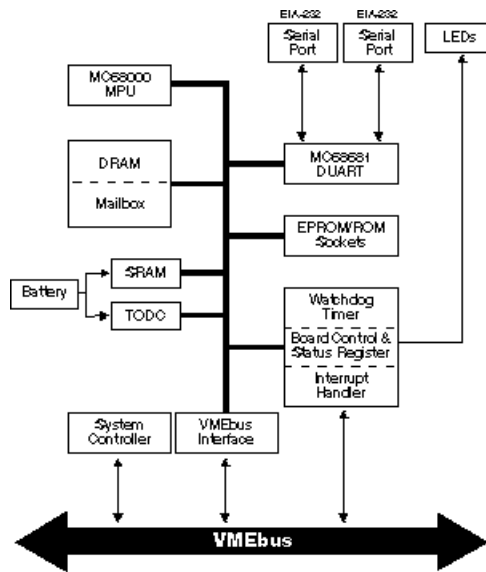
EIA-232

Serial Port

EIA-232

Serial Port

LEDs

MC68000 MPU

DRAM

Mailbox

MC68681 DUART

EPROM/ROM Sockets

Battery

SRAM

TODC

Watchdog Timer

Board Control & Status Register

Interrupt Handler

System Controller

VMEbus Interface

VMEbus